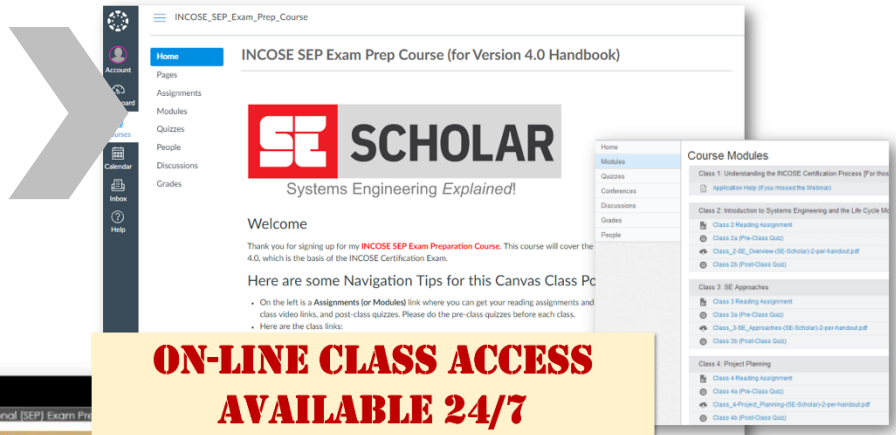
INCOSE_SEP_Exam_Prep_Course

Account

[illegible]board

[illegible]ourses

Calendar

Inbox

Help

Home

Pages

Assignments

Modules

Quizzes

People

Discussions

Grades

INCOSE SEP Exam Prep Course (for Version 4.0 Handbook)

SE SCHOLAR

Systems Engineering Explained!

Welcome

Thank you for signing up for my INCOSE SEP Exam Preparation Course. This course will cover the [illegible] 4.0, which is the basis of the INCOSE Certification Exam.

Here are some Navigation Tips for this Canvas Class Po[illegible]

- On the left is a Assignments (or Modules) link where you can get your reading assignments and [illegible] class video links, and post-class quizzes. Please do the pre-class quizzes before each class.
- Here are the class links:

Home

Modules

Quizzes

Conferences

Discussions

Grades

People

Course Modules

Class 1: Understanding the INCOSE Certification Process [For thos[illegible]

Application Help (If you missed the Webinar)

Class 2: Introduction to Systems Engineering and the Life Cycle M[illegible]

Class 2 Reading Assignment

Class 2a (Pre-Class Quiz)

Class_2-SE_Overview-(SE-Scholar)-2-per-handout.pdf

Class 2b (Post-Class Quiz)

Class 3: SE Approaches

Class 3 Reading Assignment

Class 3a (Pre-Class Quiz)

Class_3-SE_Approaches-(SE-Scholar)-2-per-handout.pdf

Class 3b (Post-Class Quiz)

Class 4: Project Planning

Class 4 Reading Assignment

Class 4a (Pre-Class Quiz)

Class_4-Project_Planning-(SE-Scholar)-2-per-handout.pdf

Class 4b (Post-Class Quiz)

ON-LINE CLASS ACCESS
AVAILABLE 24/7

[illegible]onal (SEP) Exam Pre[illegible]